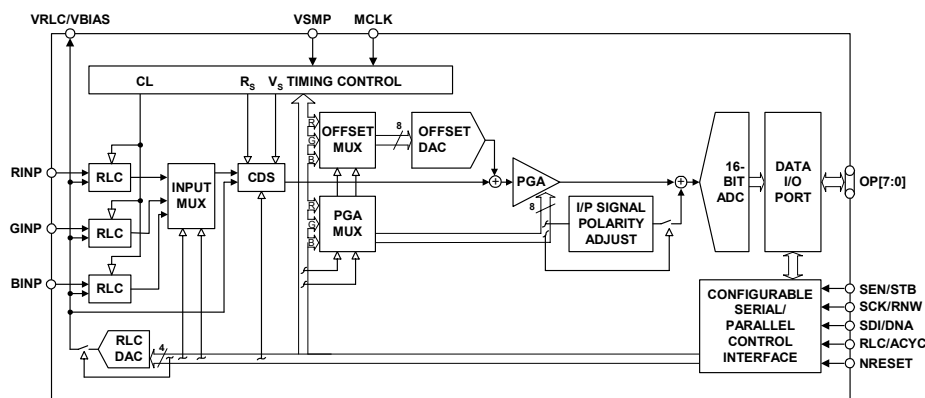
VRLC/VBIAS
VSMP
MCLK
CL
$R_S$
$V_S$
TIMING CONTROL
R
G
B
OFFSET MUX
8
OFFSET DAC
RINP
RLC
INPUT MUX
CDS
PGA
16-BIT ADC
DATA I/O PORT
OP[7:0]
GINP
RLC
R
G
B
PGA MUX
8
I/P SIGNAL POLARITY ADJUST
BINP
RLC
SEN/STB
SCK/RNW
SDI/DNA
RLC/ACYC
NRESET
CONFIGURABLE SERIAL/ PARALLEL CONTROL INTERFACE
RLC DAC
4